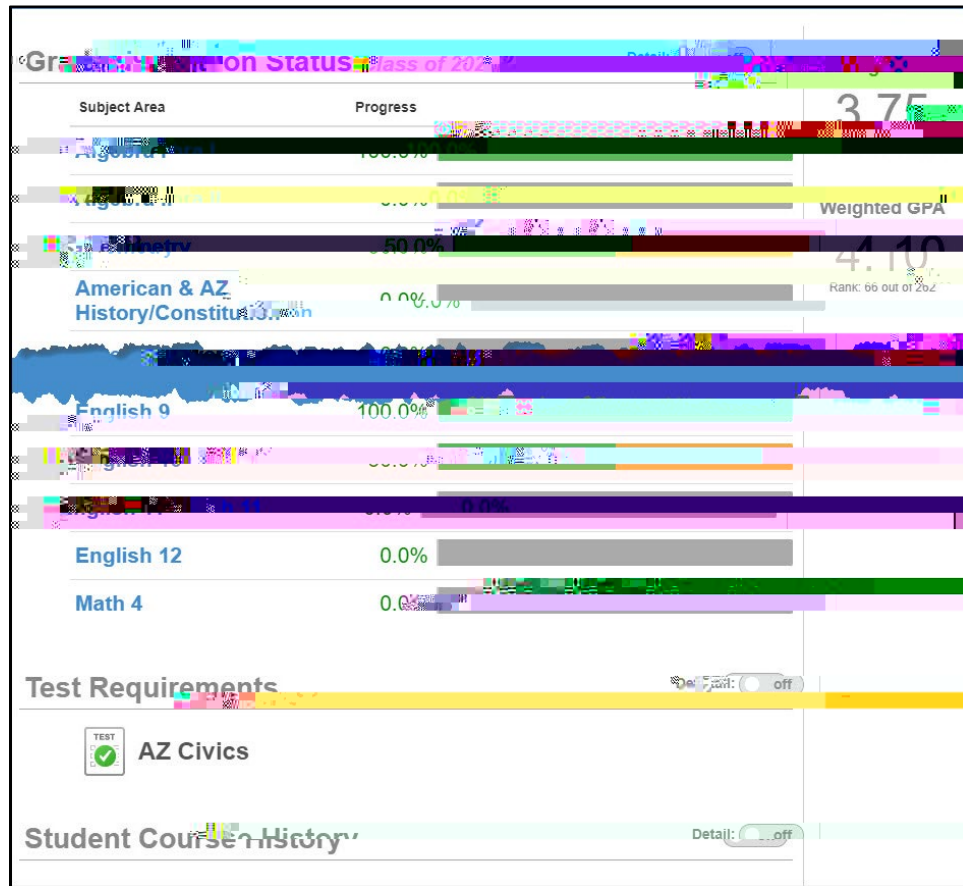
Gr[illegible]on Status Class of 202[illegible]

Detail: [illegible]

| Subject Area | Progress |
|---|---|
| Algebra I | 100.0% |
| Algebra II | 0.0% |
| Geometry | 50.0% |
| American & AZ History/Constitution | 0.0% |
| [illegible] | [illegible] |
| English 9 | 100.0% |
| English 10 | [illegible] |
| English 11 | 0.0% |
| English 12 | 0.0% |
| Math 4 | 0.0% |

3.75

Weighted GPA

4.10

Rank: 66 out of 262

Test Requirements

Detail: off

TEST

AZ Civics

Student Course History

Detail: off